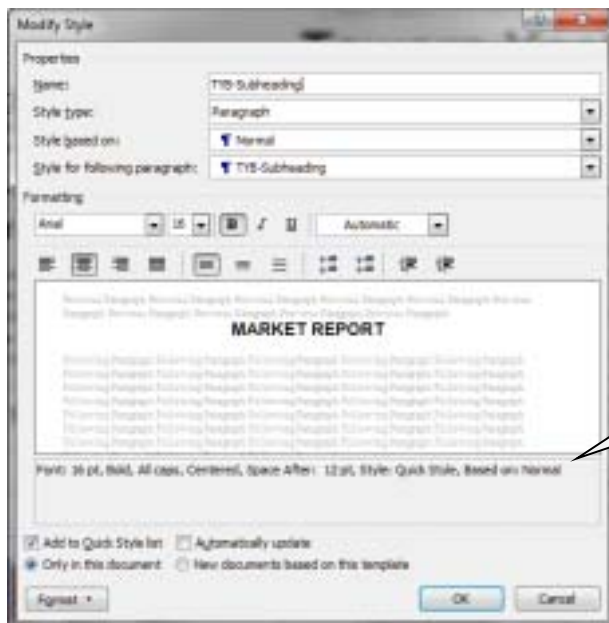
Modify Style

Properties

Name: TYB-Subheading

Style type: Paragraph

Style based on: Normal

Style for following paragraph: TYB-Subheading

Formatting

Arial 16 B I U Automatic

Previous Paragraph Previous Paragraph Previous Paragraph Previous Paragraph Previous Paragraph Previous Paragraph Previous Paragraph Previous Paragraph

MARKET REPORT

Following Paragraph Following Paragraph Following Paragraph Following Paragraph Following Paragraph Following Paragraph Following Paragraph Following Paragraph Following Paragraph Following Paragraph Following Paragraph Following Paragraph Following Paragraph Following Paragraph Following Paragraph Following Paragraph Following Paragraph Following Paragraph Following Paragraph Following Paragraph Following Paragraph Following Paragraph Following Paragraph Following Paragraph Following Paragraph Following Paragraph Following Paragraph Following Paragraph Following Paragraph Following Paragraph Following Paragraph Following Paragraph Following Paragraph Following Paragraph Following Paragraph

Font: 16 pt, Bold, All caps, Centered, Space After: 12 pt, Style: Quick Style, Based on: Normal

Add to Quick Style list Automatically update

Only in this document New documents based on this template

Format OK Cancel